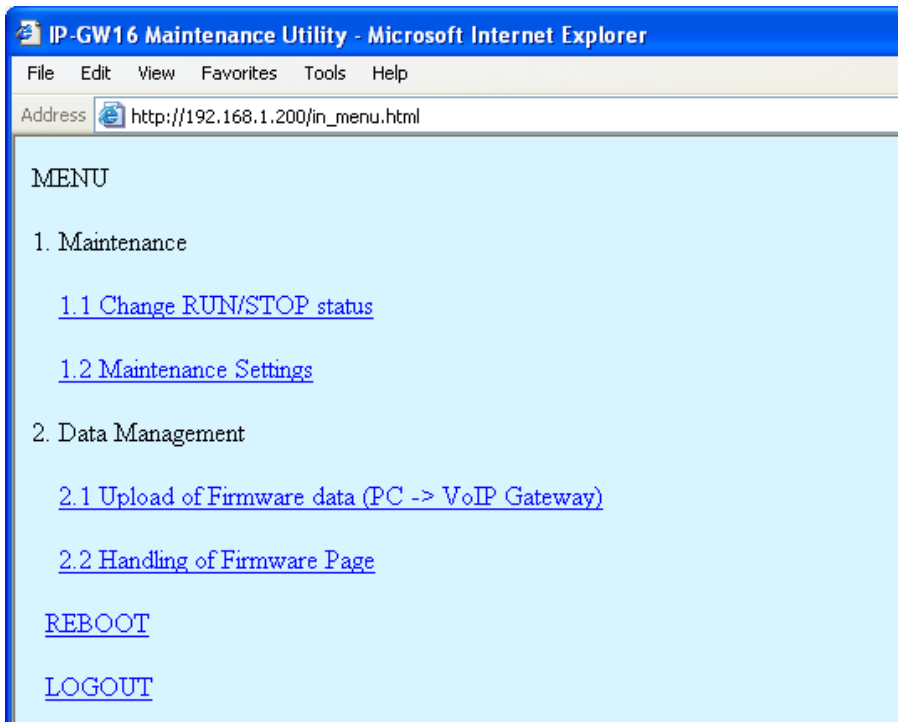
IP-GW16 Maintenance Utility - Microsoft Internet Explorer

File Edit View Favorites Tools Help

Address http://192.168.1.200/in_menu.html

MENU

1. Maintenance

1.1 Change RUN/STOP status

1.2 Maintenance Settings

2. Data Management

2.1 Upload of Firmware data (PC -> VoIP Gateway)

2.2 Handling of Firmware Page

REBOOT

LOGOUT